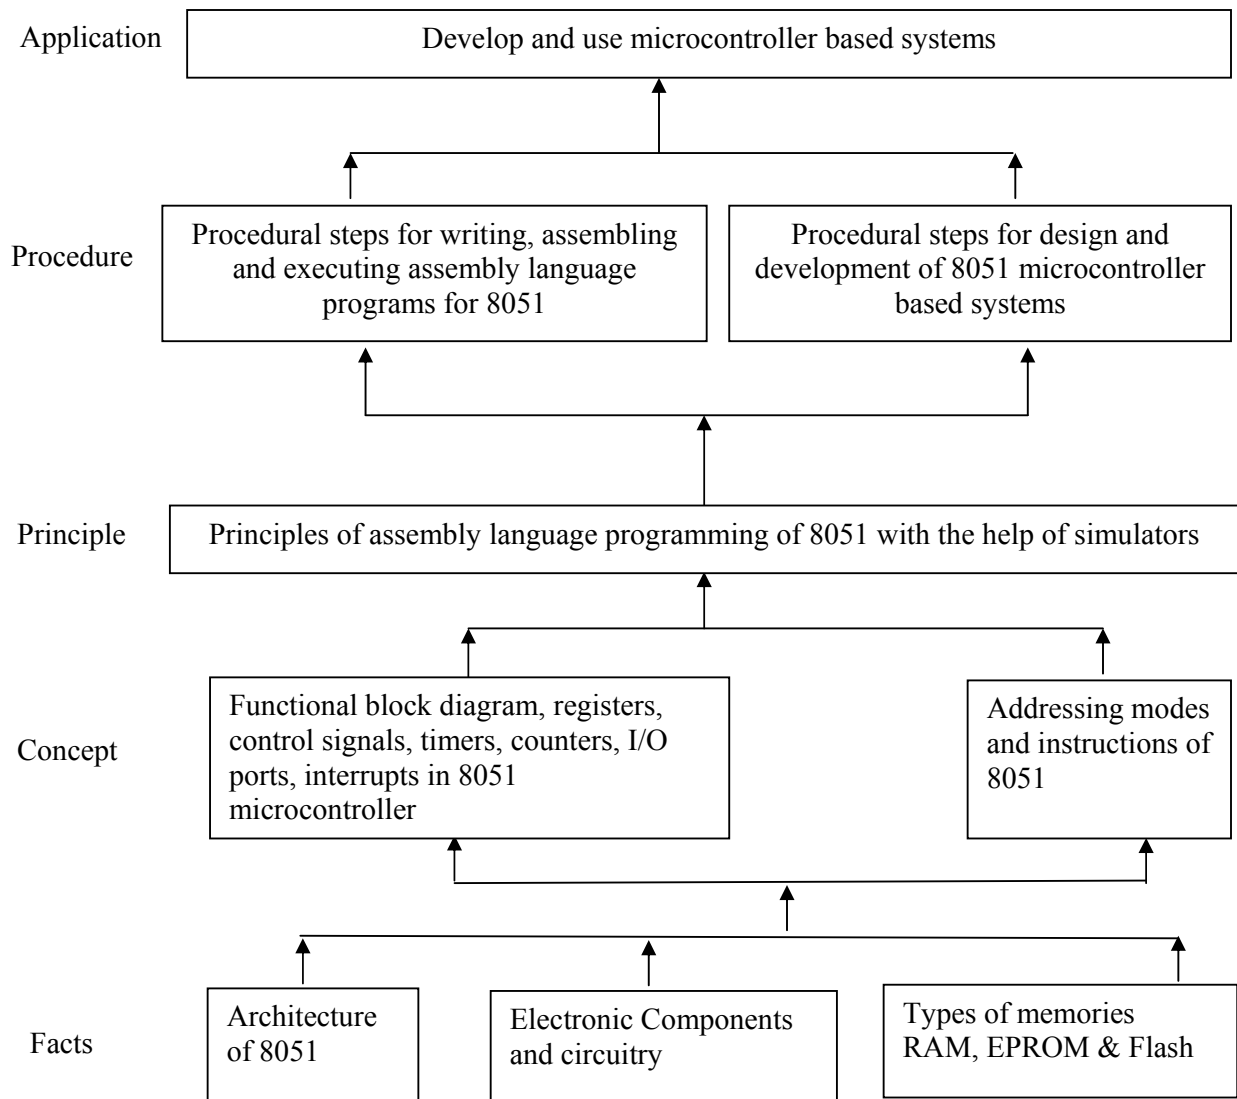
Application
Develop and use microcontroller based systems

Procedure
Procedural steps for writing, assembling and executing assembly language programs for 8051
Procedural steps for design and development of 8051 microcontroller based systems

Principle
Principles of assembly language programming of 8051 with the help of simulators

Concept
Functional block diagram, registers, control signals, timers, counters, I/O ports, interrupts in 8051 microcontroller
Addressing modes and instructions of 8051

Facts
Architecture of 8051
Electronic Components and circuitry
Types of memories RAM, EPROM & Flash